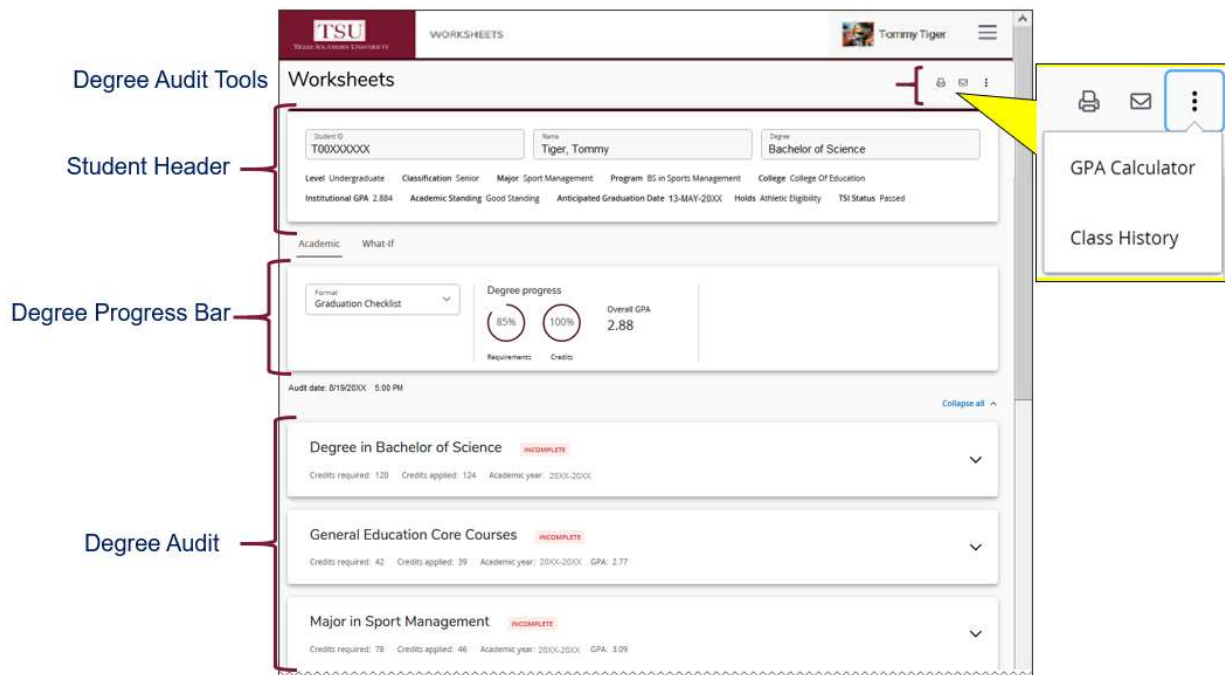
TSU
TEXAS SOUTHERN UNIVERSITY
WORKSHEETS
Tommy Tiger

Degree Audit Tools
Worksheets

GPA Calculator
Class History

Student Header
Student ID
T00XXXXXX
Name
Tiger, Tommy
Degree
Bachelor of Science

Level Undergraduate Classification Senior Major Sport Management Program BS in Sports Management College College Of Education
Institutional GPA 2.884 Academic Standing Good Standing Anticipated Graduation Date 13-MAY-20XX Holds Athletic Eligibility TSI Status Passed

Academic What-If

Degree Progress Bar
Format
Graduation Checklist
Degree progress
85% Requirements
100% Credits
Overall GPA
2.88

Audit date: 8/19/20XX 5:00 PM
Collapse all

Degree Audit
Degree in Bachelor of Science INCOMPLETE
Credits required: 120 Credits applied: 124 Academic year: 20XX-20XX

General Education Core Courses INCOMPLETE
Credits required: 42 Credits applied: 39 Academic year: 20XX-20XX GPA: 2.77

Major in Sport Management INCOMPLETE
Credits required: 78 Credits applied: 46 Academic year: 20XX-20XX GPA: 3.09